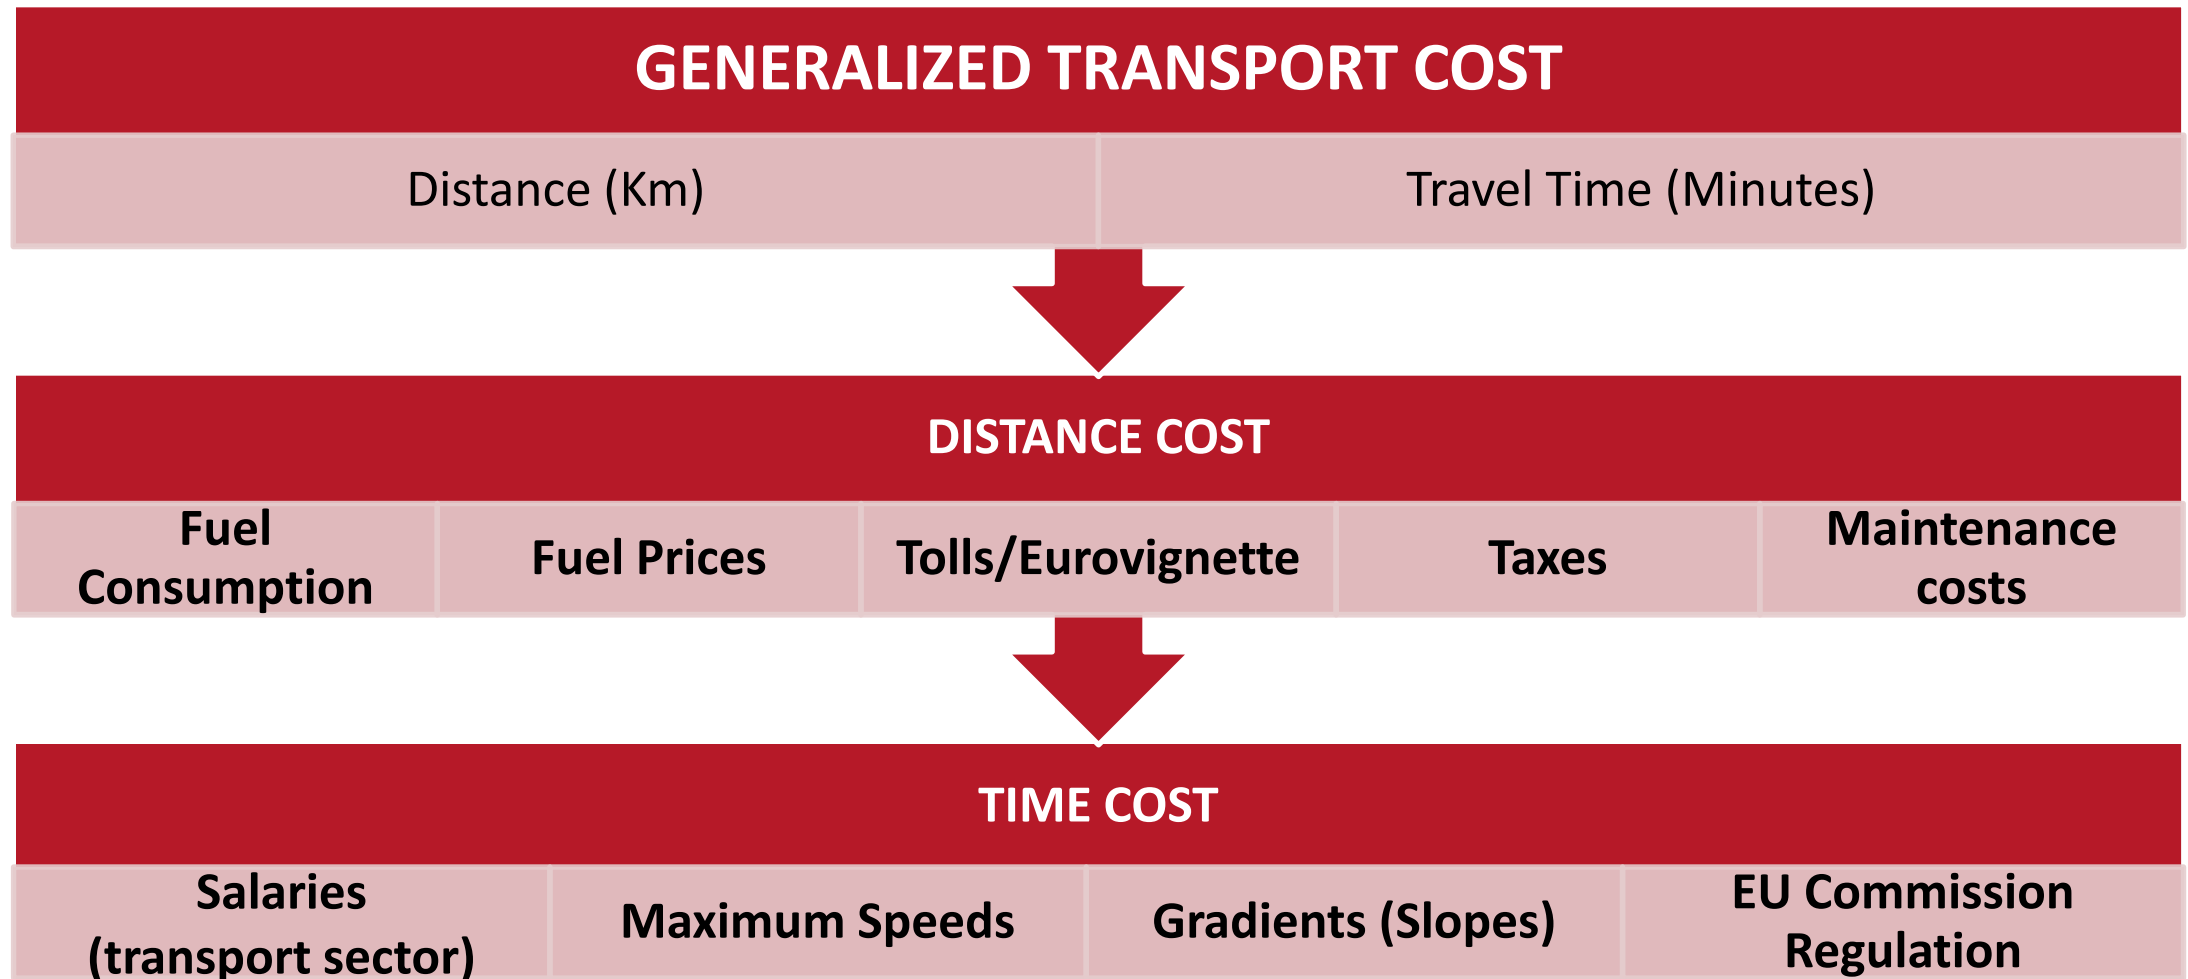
GENERALIZED TRANSPORT COST

| Distance (Km) | Travel Time (Minutes) |
|---|---|

DISTANCE COST

| Fuel Consumption | Fuel Prices | Tolls/Eurovignette | Taxes | Maintenance costs |
|---|---|---|---|---|

TIME COST

| Salaries (transport sector) | Maximum Speeds | Gradients (Slopes) | EU Commission Regulation |
|---|---|---|---|